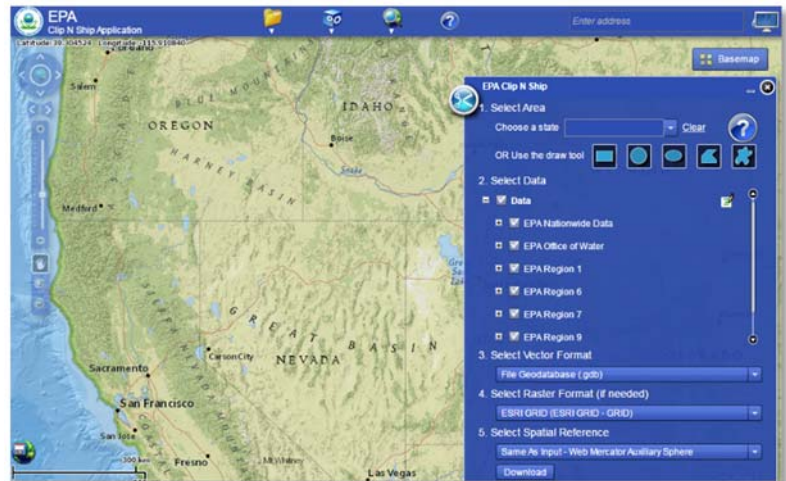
EPA
Clip N Ship Application

Latitude: 39.304524 Longitude: -115.910840

Enter address

Basemap

Salem
OREGON
BLUE MOUNTAINS
IDAHO
Boise
Snake
HARNEY BASIN
Medford
GREAT BASIN
NEVADA
Carson City
Sacramento
San Francisco
San Jose
Fresno
Mt Whitney
Las Vegas
300 km

EPA Clip N Ship
1. Select Area
Choose a state
Clear
OR Use the draw tool
2. Select Data
Data
EPA Nationwide Data
EPA Office of Water
EPA Region 1
EPA Region 6
EPA Region 7
EPA Region 9
3. Select Vector Format
File Geodatabase (.gdb)
4. Select Raster Format (if needed)
ESRI GRID (ESRI GRID - GRID)
5. Select Spatial Reference
Same As Input - Web Mercator Auxiliary Sphere
Download